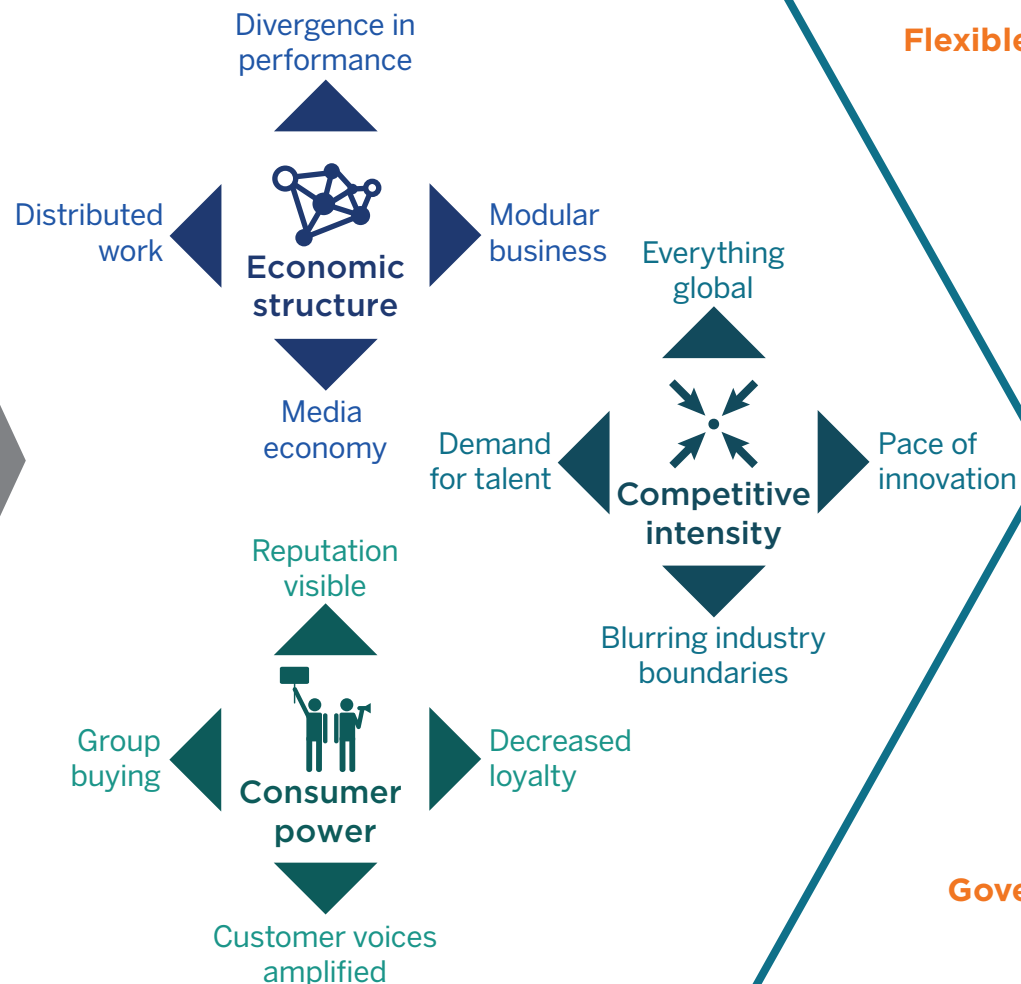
Divergence in performance

Distributed work

Economic structure

Modular business

Media economy

Flexible

Everything global

Demand for talent

Competitive intensity

Pace of innovation

Blurring industry boundaries

Reputation visible

Group buying

Consumer power

Decreased loyalty

Customer voices amplified

Gove